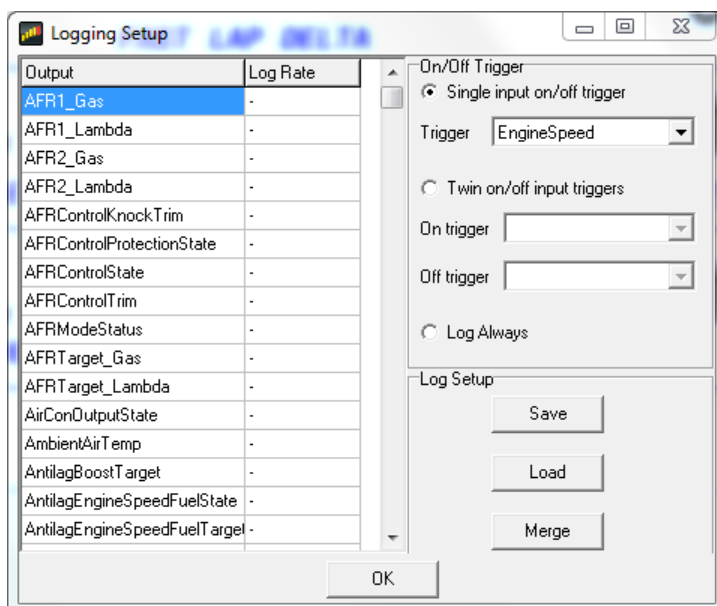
Logging Setup

| Output | Log Rate |
|---|---|
| AFR1_Gas | - |
| AFR1_Lambda | - |
| AFR2_Gas | - |
| AFR2_Lambda | - |
| AFRControlKnockTrim | - |
| AFRControlProtectionState | - |
| AFRControlState | - |
| AFRControlTrim | - |
| AFRModeStatus | - |
| AFRTarget_Gas | - |
| AFRTarget_Lambda | - |
| AirConOutputState | - |
| AmbientAirTemp | - |
| AntilagBoostTarget | - |
| AntilagEngineSpeedFuelState | - |
| AntilagEngineSpeedFuelTarget | - |

On/Off Trigger
Single input on/off trigger
Trigger EngineSpeed
Twin on/off input triggers
On trigger
Off trigger
Log Always

Log Setup
Save
Load
Merge

OK